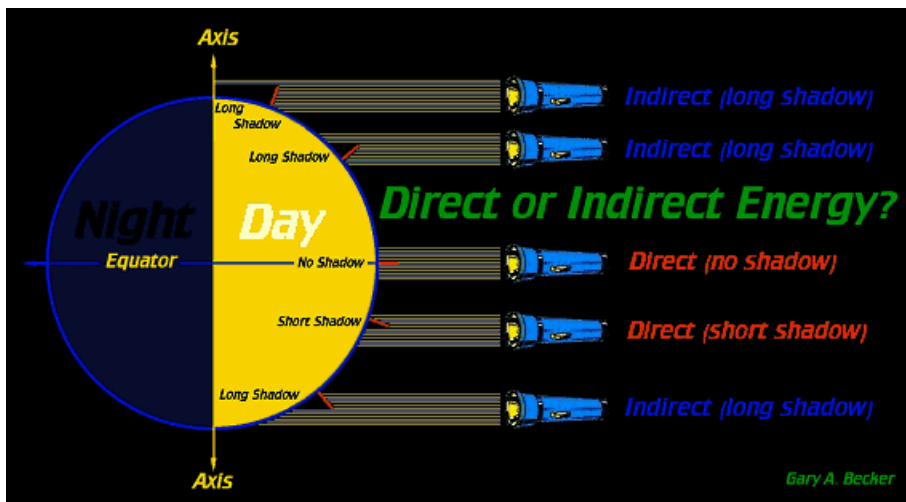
Axis

Long Shadow

Indirect (long shadow)

Long Shadow

Indirect (long shadow)

Direct or Indirect Energy?

Night

Day

Equator

No Shadow

Direct (no shadow)

Short Shadow

Direct (short shadow)

Long Shadow

Indirect (long shadow)

Axis

Gary A. Becker